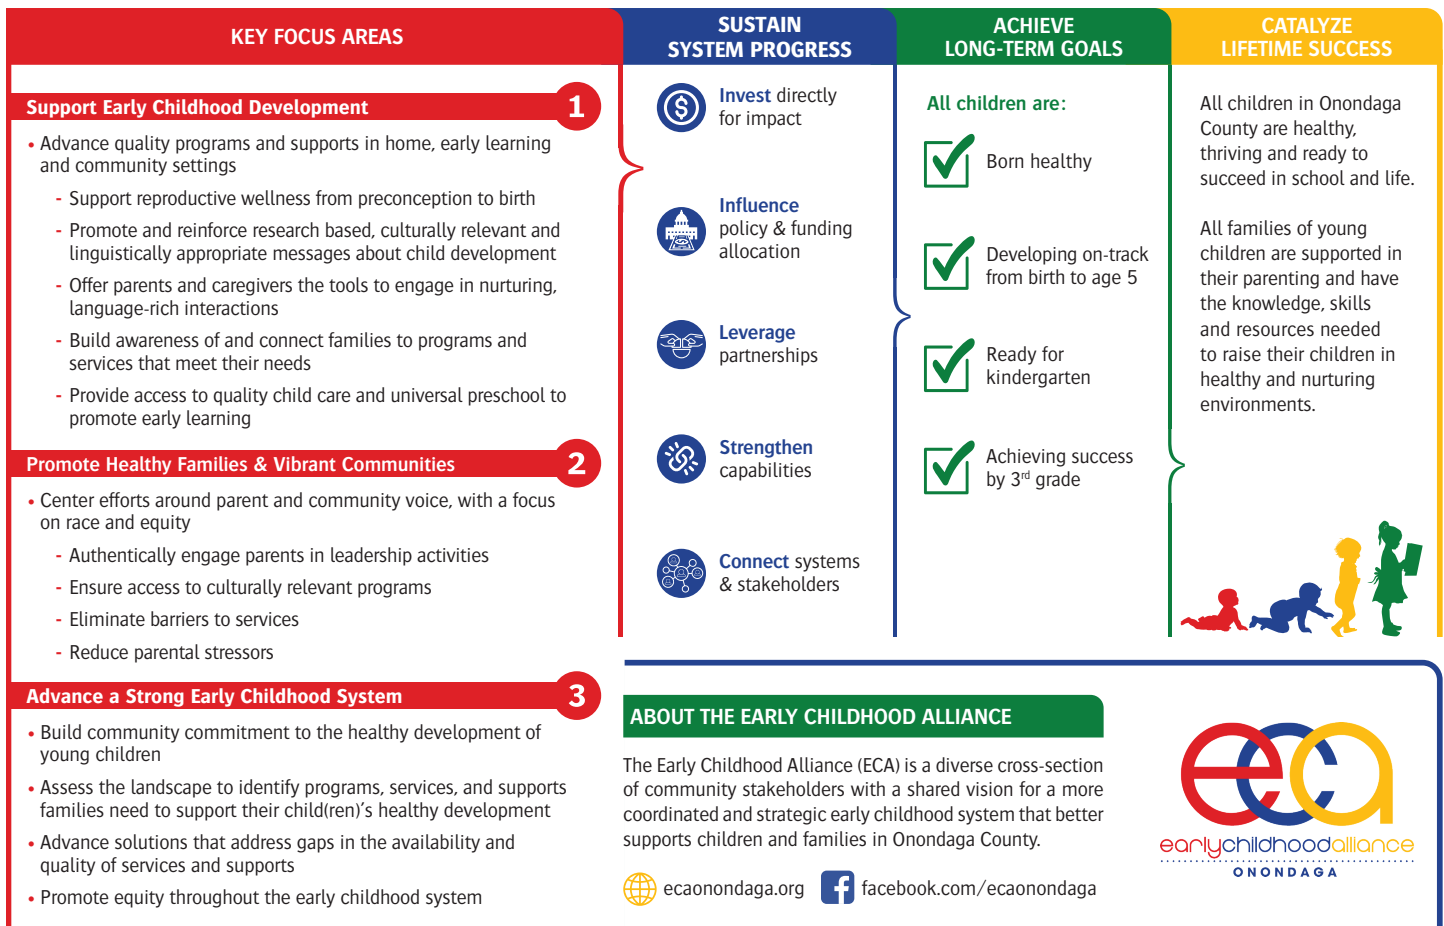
KEY FOCUS AREAS

SUSTAIN SYSTEM PROGRESS

ACHIEVE LONG-TERM GOALS

CATALYZE LIFETIME SUCCESS

Support Early Childhood Development 1

• Advance quality programs and supports in home, early learning and community settings
- Support reproductive wellness from preconception to birth
- Promote and reinforce research based, culturally relevant and linguistically appropriate messages about child development
- Offer parents and caregivers the tools to engage in nurturing, language-rich interactions
- Build awareness of and connect families to programs and services that meet their needs
- Provide access to quality child care and universal preschool to promote early learning

Promote Healthy Families & Vibrant Communities 2

• Center efforts around parent and community voice, with a focus on race and equity
- Authentically engage parents in leadership activities
- Ensure access to culturally relevant programs
- Eliminate barriers to services
- Reduce parental stressors

Advance a Strong Early Childhood System 3

• Build community commitment to the healthy development of young children
• Assess the landscape to identify programs, services, and supports families need to support their child(ren)'s healthy development
• Advance solutions that address gaps in the availability and quality of services and supports
• Promote equity throughout the early childhood system

Invest directly for impact

Influence policy & funding allocation

Leverage partnerships

Strengthen capabilities

Connect systems & stakeholders

All children are:

Born healthy

Developing on-track from birth to age 5

Ready for kindergarten

Achieving success by 3rd grade

All children in Onondaga County are healthy, thriving and ready to succeed in school and life.

All families of young children are supported in their parenting and have the knowledge, skills and resources needed to raise their children in healthy and nurturing environments.

ABOUT THE EARLY CHILDHOOD ALLIANCE

The Early Childhood Alliance (ECA) is a diverse cross-section of community stakeholders with a shared vision for a more coordinated and strategic early childhood system that better supports children and families in Onondaga County.

ecaonondaga.org facebook.com/ecaonondaga

eca earlychildhoodalliance ONONDAGA